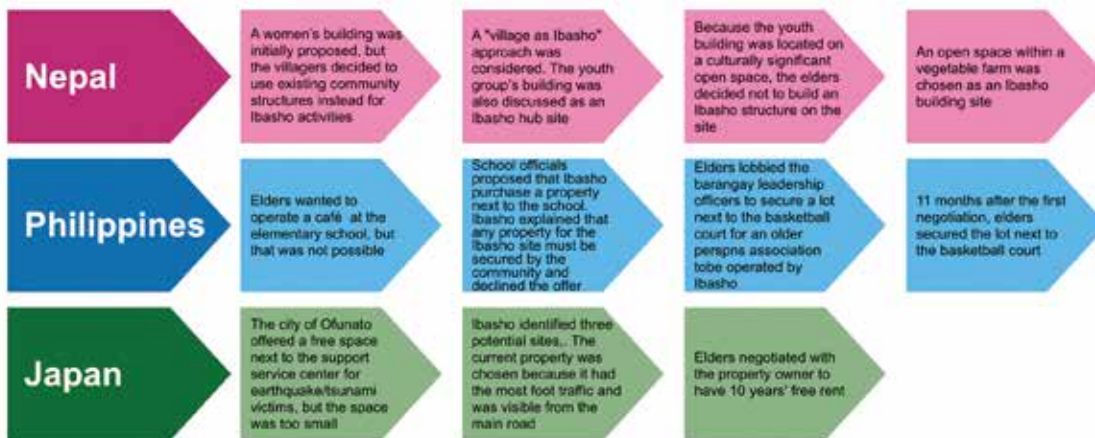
Nepal

A women's building was initially proposed, but the villagers decided to use existing community structures instead for Ibasho activities

A "village as Ibasho" approach was considered. The youth group's building was also discussed as an Ibasho hub site

Because the youth building was located on a culturally significant open space, the elders decided not to build an Ibasho structure on the site

An open space within a vegetable farm was chosen as an Ibasho building site

Philippines

Elders wanted to operate a café at the elementary school, but that was not possible

School officials proposed that Ibasho purchase a property next to the school. Ibasho explained that any property for the Ibasho site must be secured by the community and declined the offer

Elders lobbied the barangay leadership officers to secure a lot next to the basketball court for an older perspns association tobe operated by Ibasho

11 months after the first negotiation, elders secured the lot next to the basketball court

Japan

The city of Ofunato offered a free space next to the support service center for earthquake/tsunami victims, but the space was too small

Ibasho identified three potential sites,. The current property was chosen because it had the most foot traffic and was visible from the main road

Elders negotiated with the property owner to have 10 years' free rent